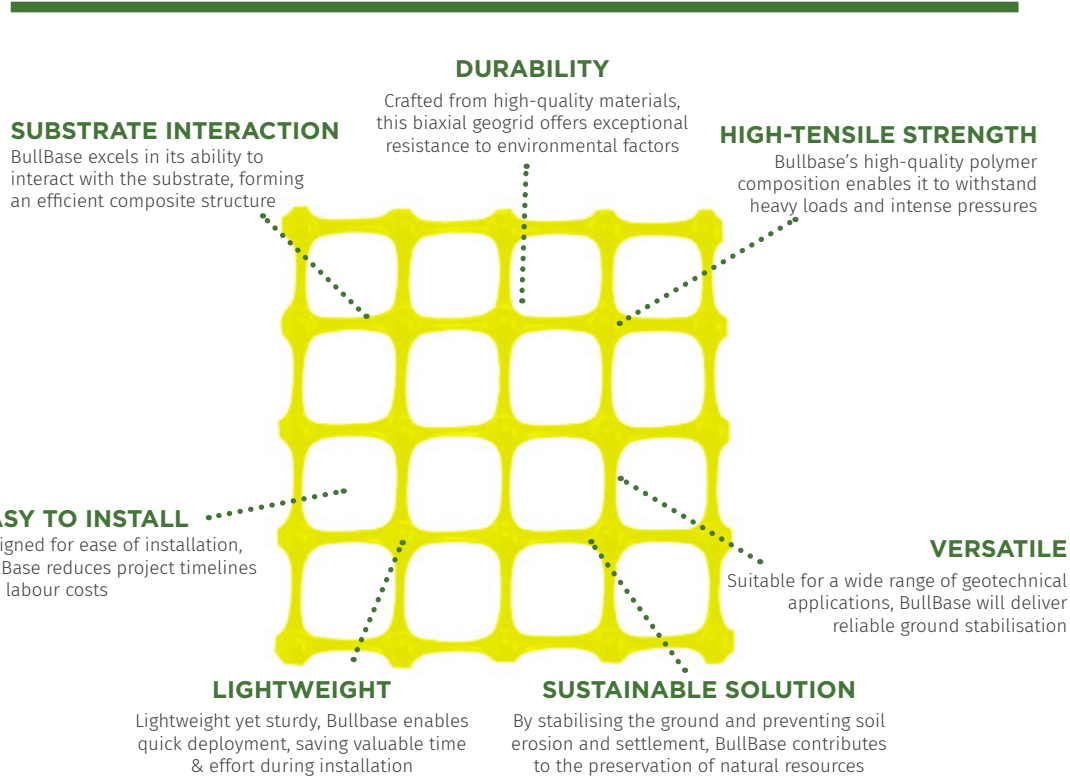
DURABILITY
Crafted from high-quality materials, this biaxial geogrid offers exceptional resistance to environmental factors

SUBSTRATE INTERACTION
BullBase excels in its ability to interact with the substrate, forming an efficient composite structure

HIGH-TENSILE STRENGTH
Bullbase's high-quality polymer composition enables it to withstand heavy loads and intense pressures

ASY TO INSTALL
igned for ease of installation, Base reduces project timelines labour costs

VERSATILE
Suitable for a wide range of geotechnical applications, BullBase will deliver reliable ground stabilisation

LIGHTWEIGHT
Lightweight yet sturdy, Bullbase enables quick deployment, saving valuable time & effort during installation

SUSTAINABLE SOLUTION
By stabilising the ground and preventing soil erosion and settlement, BullBase contributes to the preservation of natural resources